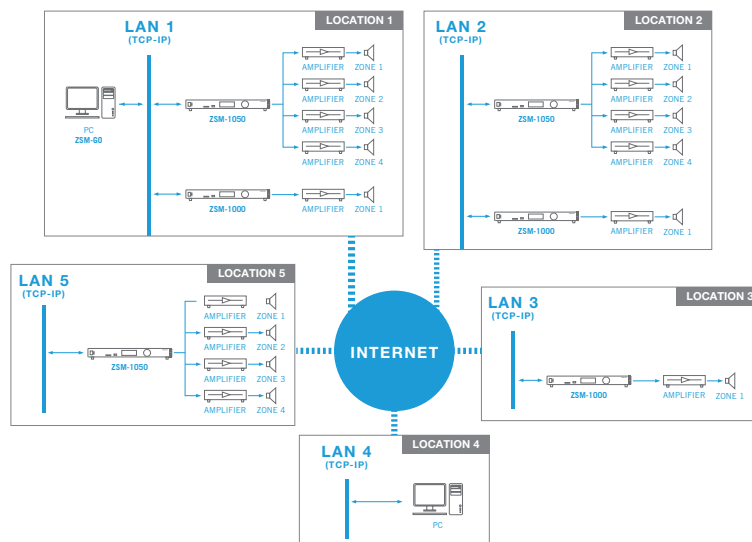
LAN 1
(TCP-IP)
LOCATION 1
PC
ZSM-G0
ZSM-1050
AMPLIFIER ZONE 1
AMPLIFIER ZONE 2
AMPLIFIER ZONE 3
AMPLIFIER ZONE 4
ZSM-1000
AMPLIFIER ZONE 1

LAN 2
(TCP-IP)
LOCATION 2
ZSM-1050
AMPLIFIER ZONE 1
AMPLIFIER ZONE 2
AMPLIFIER ZONE 3
AMPLIFIER ZONE 4
ZSM-1000
AMPLIFIER ZONE 1

LAN 5
(TCP-IP)
LOCATION 5
ZSM-1050
AMPLIFIER ZONE 1
AMPLIFIER ZONE 2
AMPLIFIER ZONE 3
AMPLIFIER ZONE 4

INTERNET

LAN 3
(TCP-IP)
LOCATION 3
ZSM-1000
AMPLIFIER ZONE 1

LAN 4
(TCP-IP)
LOCATION 4
PC